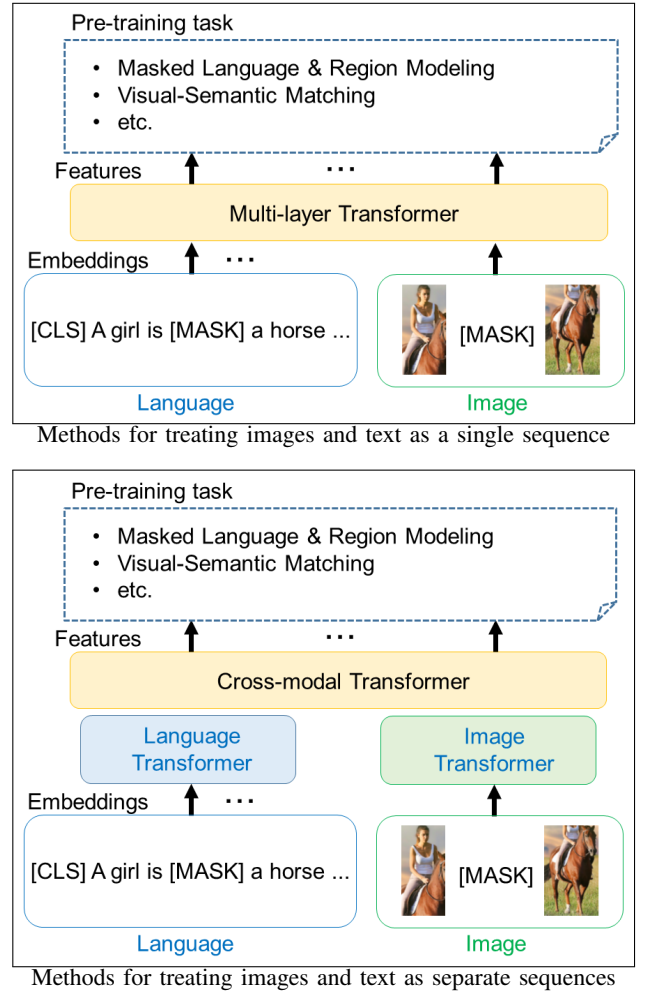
Pre-training task

- Masked Language & Region Modeling
- Visual-Semantic Matching
- etc.

Features

...

Multi-layer Transformer

Embeddings

...

[CLS] A girl is [MASK] a horse ...

[MASK]

Language

Image

Methods for treating images and text as a single sequence

Pre-training task

- Masked Language & Region Modeling
- Visual-Semantic Matching
- etc.

Features

...

Cross-modal Transformer

Language Transformer

Image Transformer

Embeddings

...

[CLS] A girl is [MASK] a horse ...

[MASK]

Language

Image

Methods for treating images and text as separate sequences